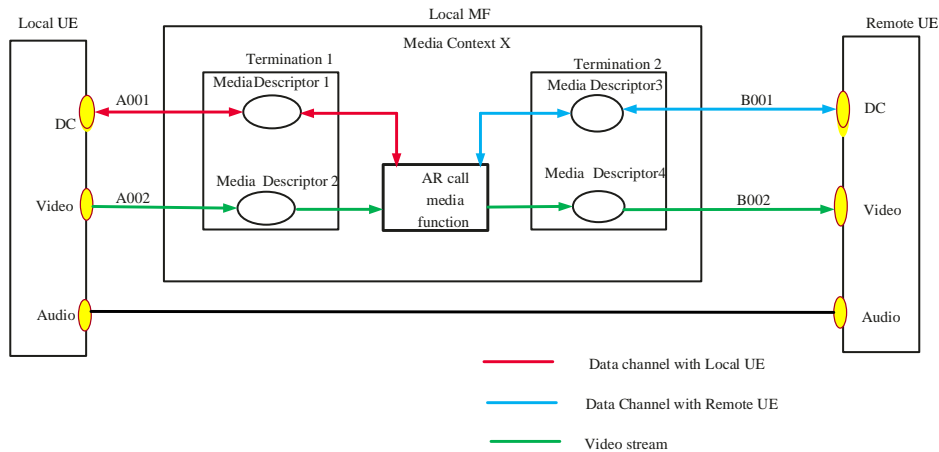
Local UE

Local MF

Remote UE

Media Context X

Termination 1

Termination 2

MediaDescriptor 1

Media Descriptor3

A001

B001

DC

DC

Media Descriptor 2

Media Descriptor4

AR call media function

Video

A002

B002

Video

Audio

Audio

Data channel with Local UE

Data Channel with Remote UE

Video stream